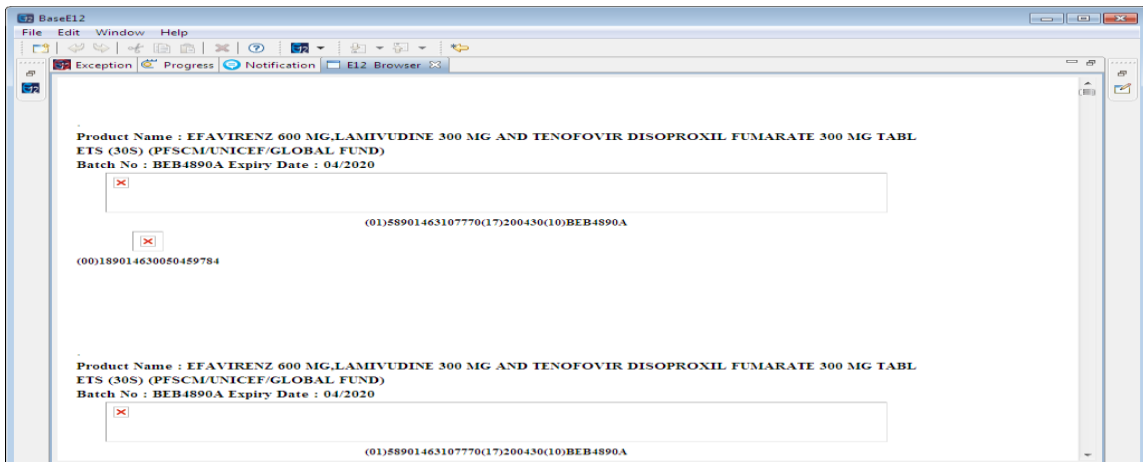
BaseE12
File Edit Window Help

Exception Progress Notification E12 Browser

Product Name : EFAVIRENZ 600 MG,LAMIVUDINE 300 MG AND TENOFOVIR DISOPROXIL FUMARATE 300 MG TABLETS (30S) (PFSCM/UNICEF/GLOBAL FUND)
Batch No : BEB4890A Expiry Date : 04/2020

(01)58901463107770(17)200430(10)BEB4890A

(00)189014630050459784

Product Name : EFAVIRENZ 600 MG,LAMIVUDINE 300 MG AND TENOFOVIR DISOPROXIL FUMARATE 300 MG TABLETS (30S) (PFSCM/UNICEF/GLOBAL FUND)
Batch No : BEB4890A Expiry Date : 04/2020

(01)58901463107770(17)200430(10)BEB4890A